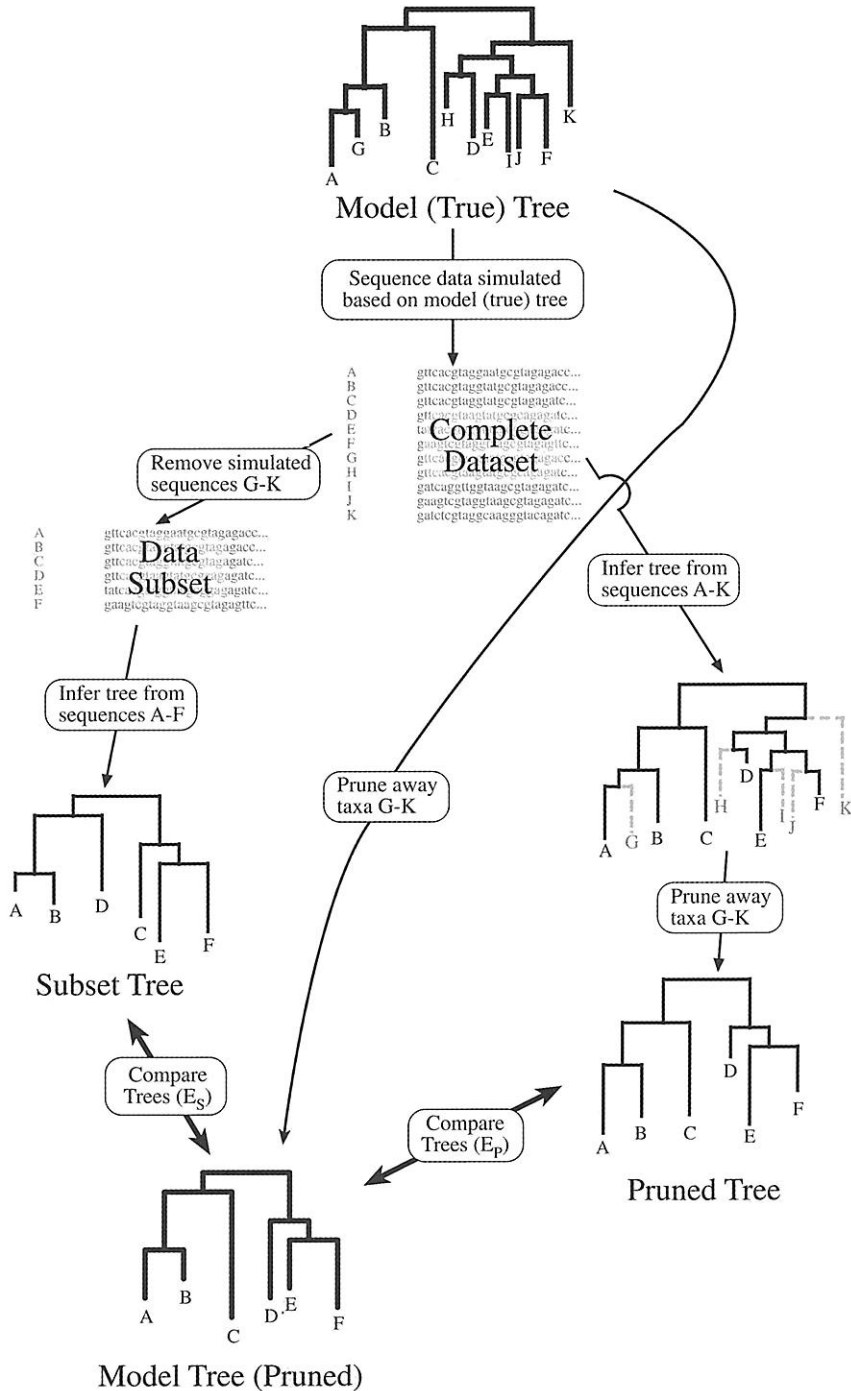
A G B C H D E I J F K

Model (True) Tree

Sequence data simulated based on model (true) tree

A B C D E F G H I J K

gttcacgtaggaatgcgtagagacc...
gttcacgtaggtatgcgtagagacc...
gttcacgtaggtatgcgtagagatc...
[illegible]
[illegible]
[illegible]
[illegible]
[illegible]
gatcaggttggtaagcgtagagatc...
gaagtcgtaggtaagcgtagagatc...
gatctcgtaggcaaggtacagatc...

Complete Dataset

Remove simulated sequences G-K

A B C D E F

gttcacgtaggaatgcgtagagacc...
gttcac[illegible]gtagagacc...
gttcac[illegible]gtagagatc...
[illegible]gagatc...
tatca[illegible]gagatc...
gaagtcgtaggtaagcgtagagttc...

Data Subset

Infer tree from sequences A-F

A B D C E F

Subset Tree

Infer tree from sequences A-K

A G B C H D E I J F K

Prune away taxa G-K

Prune away taxa G-K

A B C D E F

Pruned Tree

Compare Trees ($E_S$)

Compare Trees ($E_P$)

A B C D E F

Model Tree (Pruned)